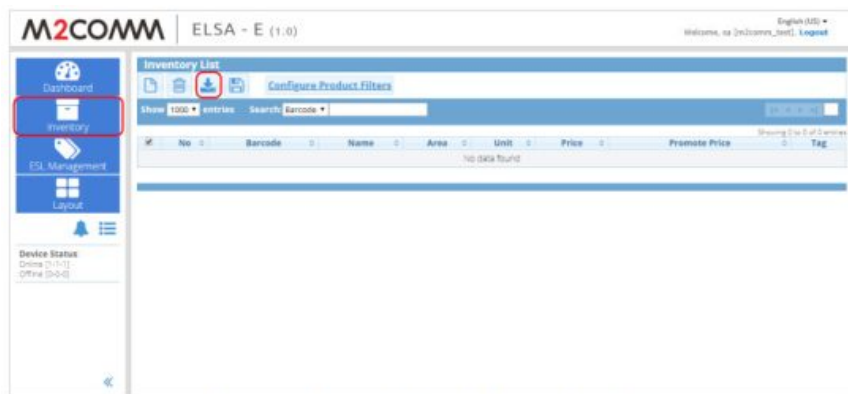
M2COMM | ELSA - E (1.0)

English (US) ▾
Welcome, oz [m2comm_test]. Logout

Dashboard

Inventory

ESL Management

Layout

Device Status
Online [1-1-1]
Offline [0-0-0]

«

Inventory List

Configure Product Filters

Show 1000 ▾ entries Search: Barcode ▾

Showing 0 to 0 of 0 entries

| ☑ | No | Barcode | Name | Area | Unit | Price | Promote Price | Tag |
|---|---|---|---|---|---|---|---|---|
| No data found | | | | | | | | |